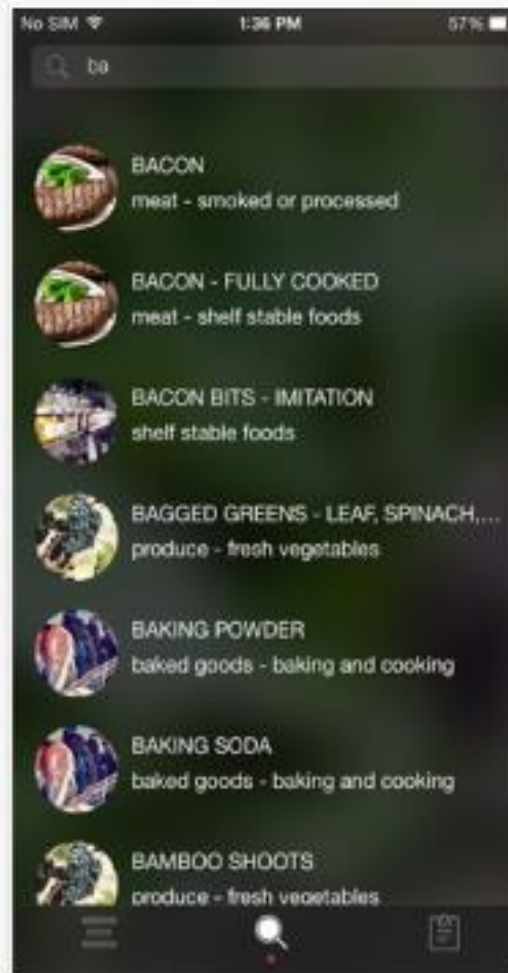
No SIM 1:36 PM 57%

ba

BACON
meat - smoked or processed

BACON - FULLY COOKED
meat - shelf stable foods

BACON BITS - IMITATION
shelf stable foods

BAGGED GREENS - LEAF, SPINACH,...
produce - fresh vegetables

BAKING POWDER
baked goods - baking and cooking

BAKING SODA
baked goods - baking and cooking

BAMBOO SHOOTS
produce - fresh vegetables